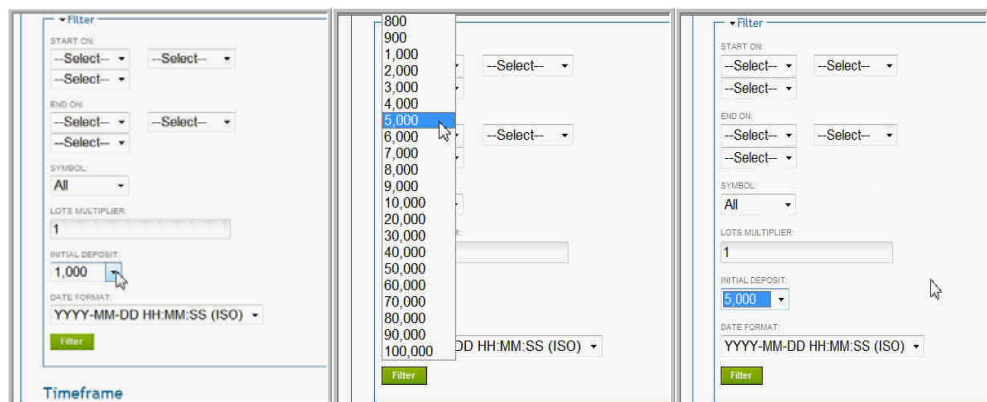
Filter

START ON:

--Select--

--Select--

--Select--

END ON:

--Select--

--Select--

--Select--

SYMBOL:

All

LOTS MULTIPLIER:

1

INITIAL DEPOSIT:

1,000

DATE FORMAT:

YYYY-MM-DD HH:MM:SS (ISO)

Filter

Timeframe

800
900
1,000
2,000
3,000
4,000
5,000
6,000
7,000
8,000
9,000
10,000
20,000
30,000
40,000
50,000
60,000
70,000
80,000
90,000
100,000

--Select--

--Select--

DD HH:MM:SS (ISO)

Filter

Filter

START ON:

--Select--

--Select--

--Select--

END ON:

--Select--

--Select--

--Select--

SYMBOL:

All

LOTS MULTIPLIER:

1

INITIAL DEPOSIT:

5,000

DATE FORMAT:

YYYY-MM-DD HH:MM:SS (ISO)

Filter